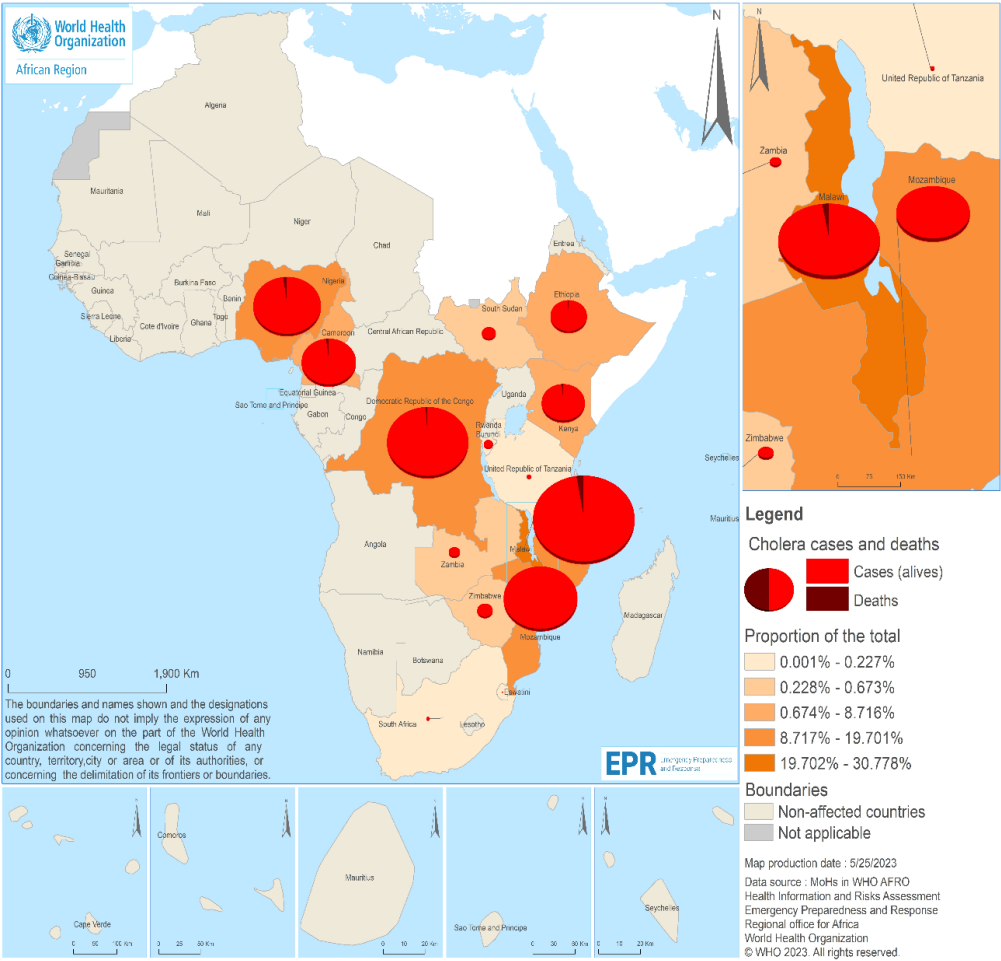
World Health Organization
African Region

N

Algeria
Mauritania
Mali
Niger
Chad
Senegal
Gambia
Guinea-Bissau
Guinea
Sierra Leone
Liberia
Cote d'Ivoire
Burkina Faso
Ghana
Togo
Benin
Nigeria
Cameroon
Central African Republic
South Sudan
Eritrea
Ethiopia
Equatorial Guinea
Sao Tome and Principe
Gabon
Congo
Democratic Republic of the Congo
Uganda
Kenya
Rwanda
Burundi
United Republic of Tanzania
Seychelles
Angola
Zambia
Malawi
Mauritius
Zimbabwe
Mozambique
Madagascar
Namibia
Botswana
Eswatini
South Africa
Lesotho

0 950 1,900 Km

The boundaries and names shown and the designations used on this map do not imply the expression of any opinion whatsoever on the part of the World Health Organization concerning the legal status of any country, territory,city or area or of its authorities, or concerning the delimitation of its frontiers or boundaries.

EPR Emergency Preparedness and Response

N
United Republic of Tanzania
Zambia
Malawi
Mozambique
Zimbabwe
0 75 150 Km

Legend
Cholera cases and deaths
Cases (alives)
Deaths
Proportion of the total
0.001% - 0.227%
0.228% - 0.673%
0.674% - 8.716%
8.717% - 19.701%
19.702% - 30.778%
Boundaries
Non-affected countries
Not applicable

Cape Verde
0 50 100 Km
Comoros
0 25 50 Km
Mauritius
0 10 20 Km
Sao Tome and Principe
0 30 60 Km
Seychelles
0 15 23 Km

Map production date : 5/25/2023
Data source : MoHs in WHO AFRO
Health Information and Risks Assessment
Emergency Preparedness and Response
Regional office for Africa
World Health Organization
© WHO 2023. All rights reserved.